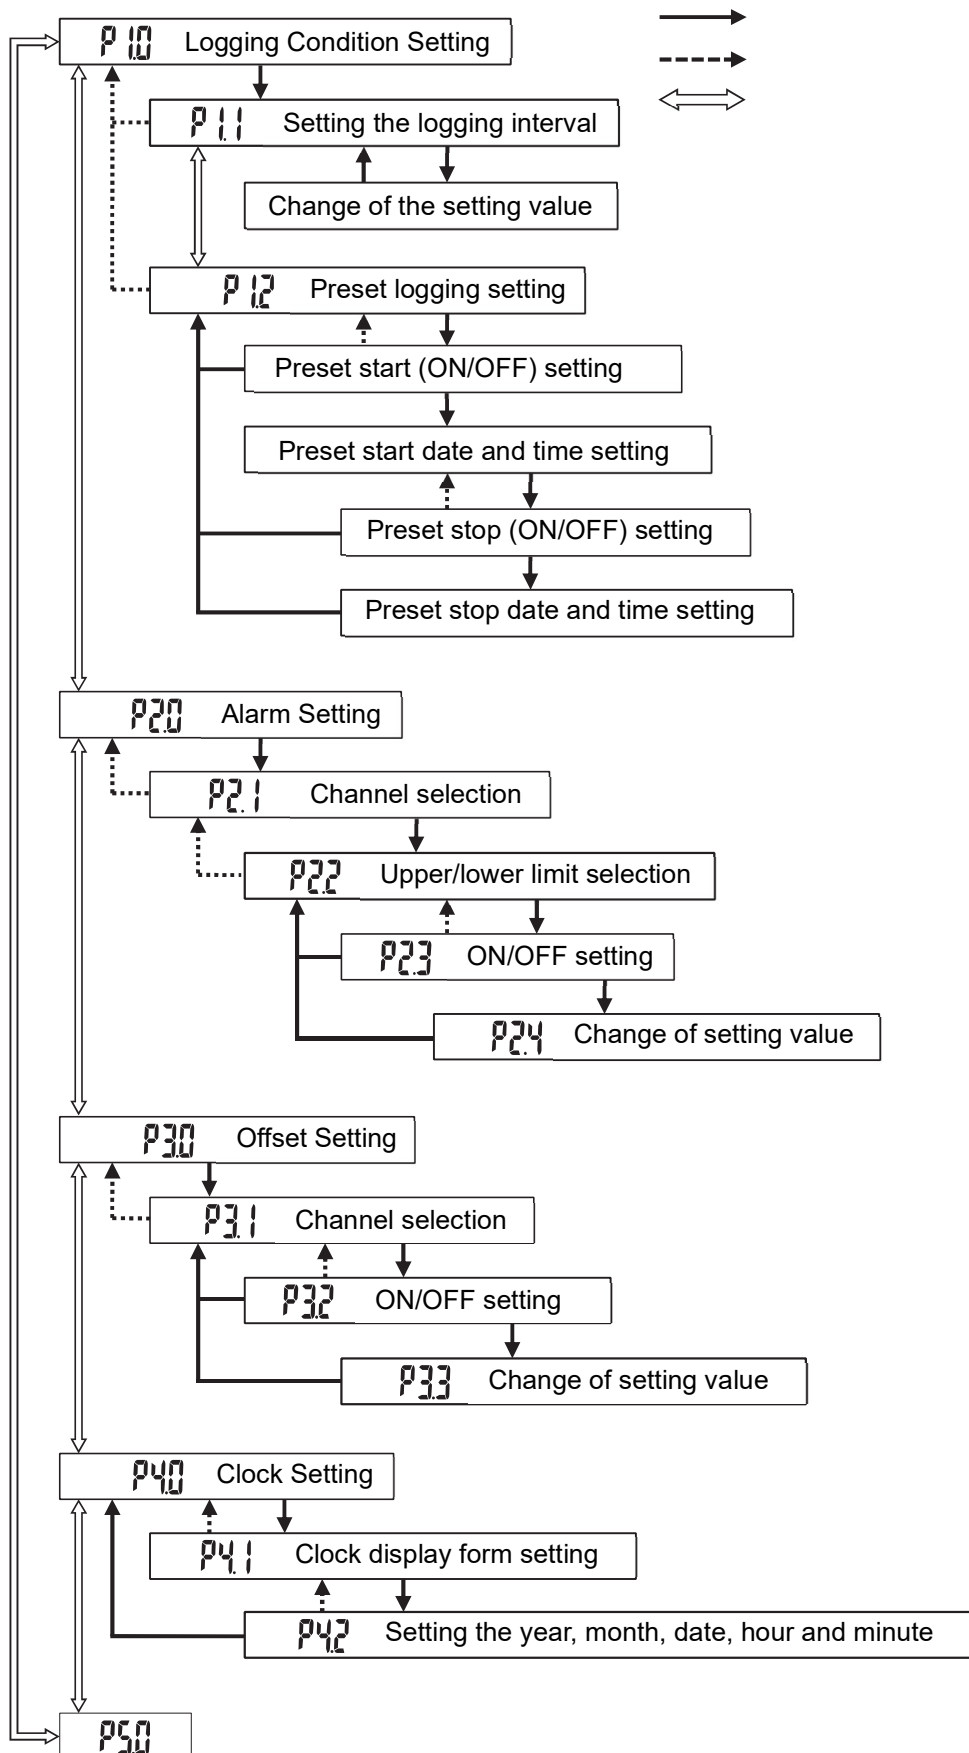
P 1.0 Logging Condition Setting

P 1.1 Setting the logging interval

Change of the setting value

P 1.2 Preset logging setting

Preset start (ON/OFF) setting

Preset start date and time setting

Preset stop (ON/OFF) setting

Preset stop date and time setting

P2.0 Alarm Setting

P2.1 Channel selection

P2.2 Upper/lower limit selection

P2.3 ON/OFF setting

P2.4 Change of setting value

P3.0 Offset Setting

P3.1 Channel selection

P3.2 ON/OFF setting

P3.3 Change of setting value

P4.0 Clock Setting

P4.1 Clock display form setting

P4.2 Setting the year, month, date, hour and minute

P5.0